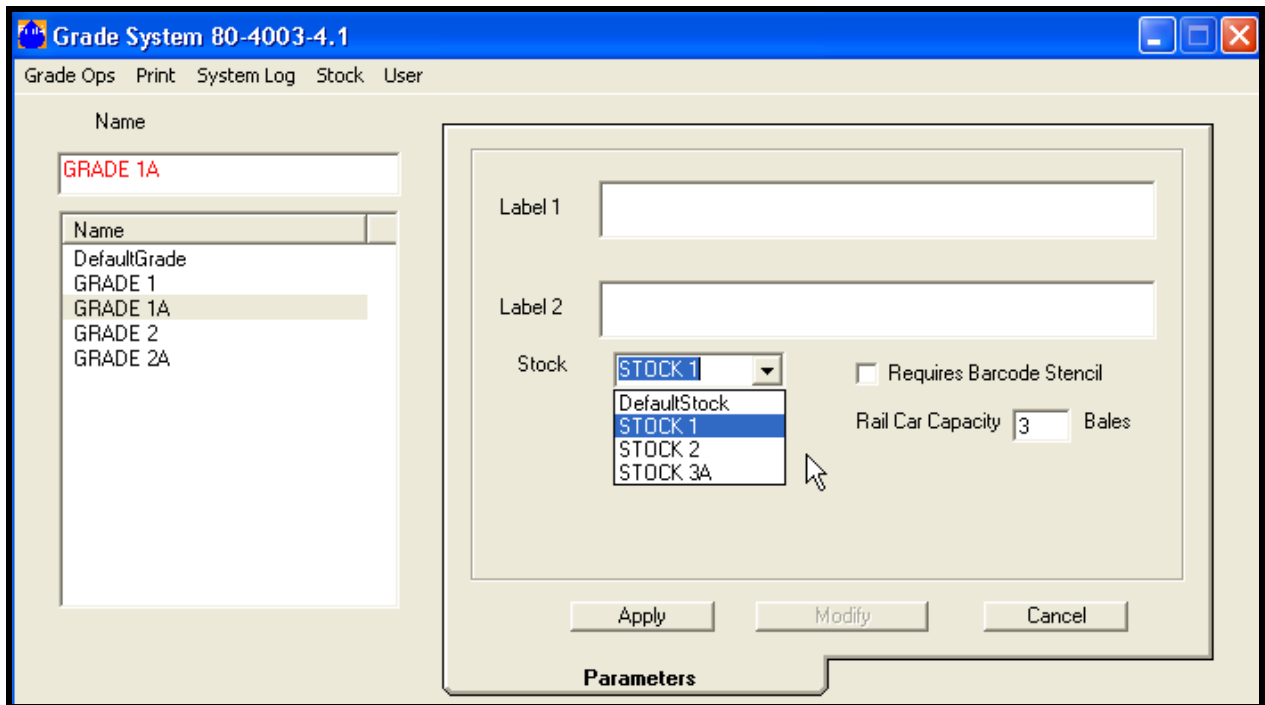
Grade System 80-4003-4.1

Grade Ops Print System Log Stock User

Name

GRADE 1A

| Name |
|---|
| DefaultGrade |
| GRADE 1 |
| GRADE 1A |
| GRADE 2 |
| GRADE 2A |

Label 1

Label 2

Stock STOCK 1

DefaultStock
STOCK 1
STOCK 2
STOCK 3A

Requires Barcode Stencil

Rail Car Capacity 3 Bales

Apply Modify Cancel

Parameters